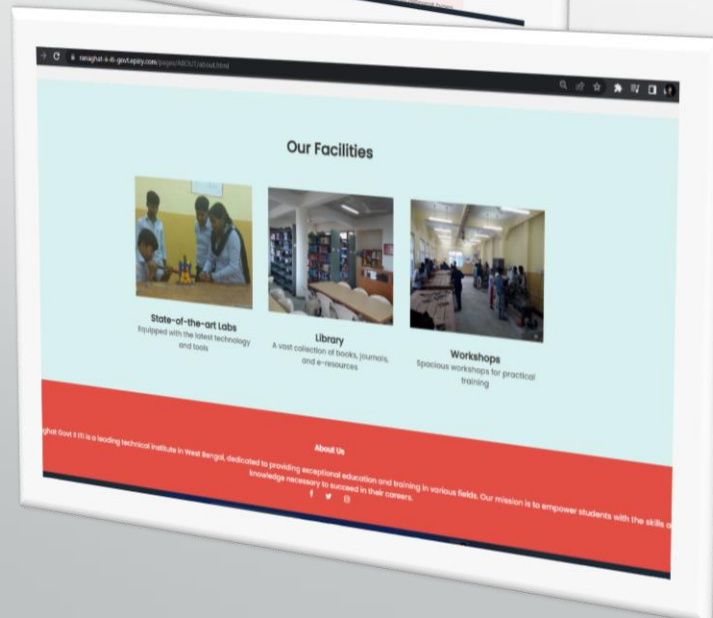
ranaghat-s-iti-govt.epizy.com/pages/ABOUT/about.html

Our Facilities

State-of-the-art Labs
Equipped with the latest technology and tools

Library
A vast collection of books, journals, and e-resources

Workshops
Spacious workshops for practical training

About Us

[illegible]ghat Govt S ITI is a leading technical institute in West Bengal, dedicated to providing exceptional education and training in various fields. Our mission is to empower students with the skills a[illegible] knowledge necessary to succeed in their careers.